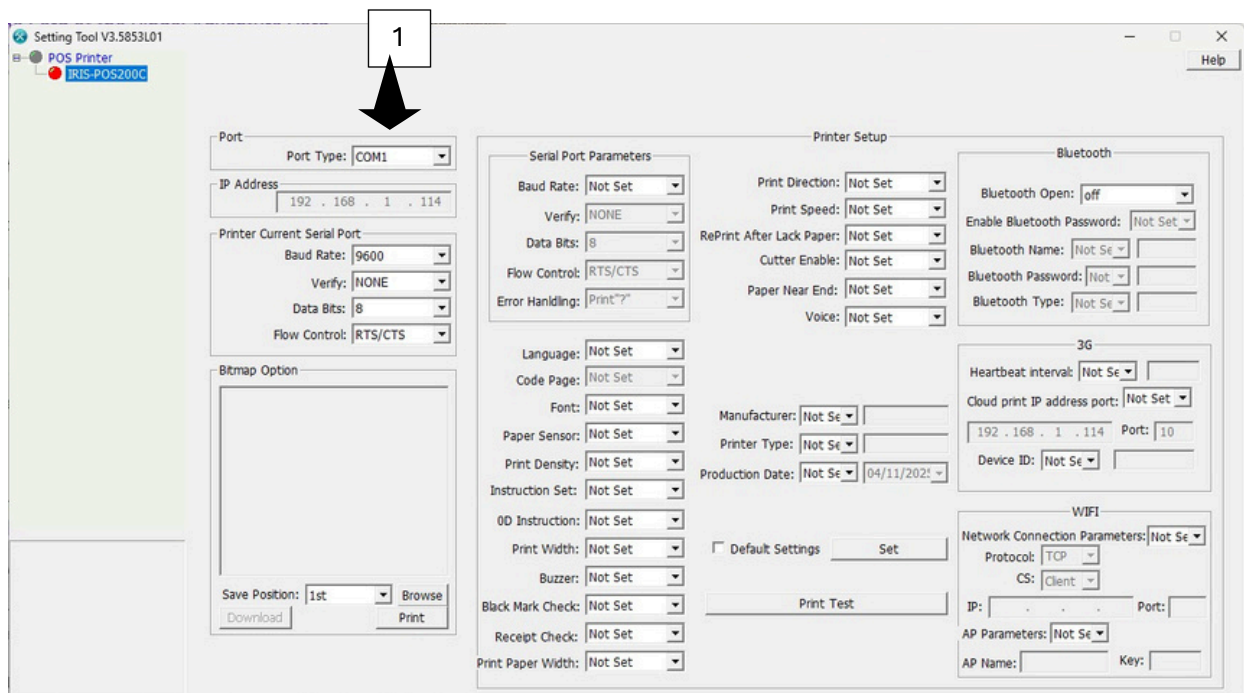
Setting Tool V3.5853L01

POS Printer
IRIS-POS200C

1

Help

Port
Port Type: COM1

IP Address
192 . 168 . 1 . 114

Printer Current Serial Port
Baud Rate: 9600
Verify: NONE
Data Bits: 8
Flow Control: RTS/CTS

Bitmap Option

Save Position: 1st
Browse
Download
Print

Printer Setup

Serial Port Parameters
Baud Rate: Not Set
Verify: NONE
Data Bits: 8
Flow Control: RTS/CTS
Error Hanlding: Print"?"

Print Direction: Not Set
Print Speed: Not Set
RePrint After Lack Paper: Not Set
Cutter Enable: Not Set
Paper Near End: Not Set
Voice: Not Set

Bluetooth
Bluetooth Open: off
Enable Bluetooth Password: Not Set
Bluetooth Name: Not Se
Bluetooth Password: Not
Bluetooth Type: Not Se

Language: Not Set
Code Page: Not Set
Font: Not Set
Paper Sensor: Not Set
Print Density: Not Set
Instruction Set: Not Set
0D Instruction: Not Set
Print Width: Not Set
Buzzer: Not Set
Black Mark Check: Not Set
Receipt Check: Not Set
Print Paper Width: Not Set

Manufacturer: Not Se
Printer Type: Not Se
Production Date: Not Se 04/11/2025

Default Settings
Set
Print Test

3G
Heartbeat interval: Not Se
Cloud print IP address port: Not Set
192 . 168 . 1 . 114 Port: 10
Device ID: Not Se

WIFI
Network Connection Parameters: Not Se
Protocol: TCP
CS: Client
IP: . . . Port:
AP Parameters: Not Se
AP Name: Key: